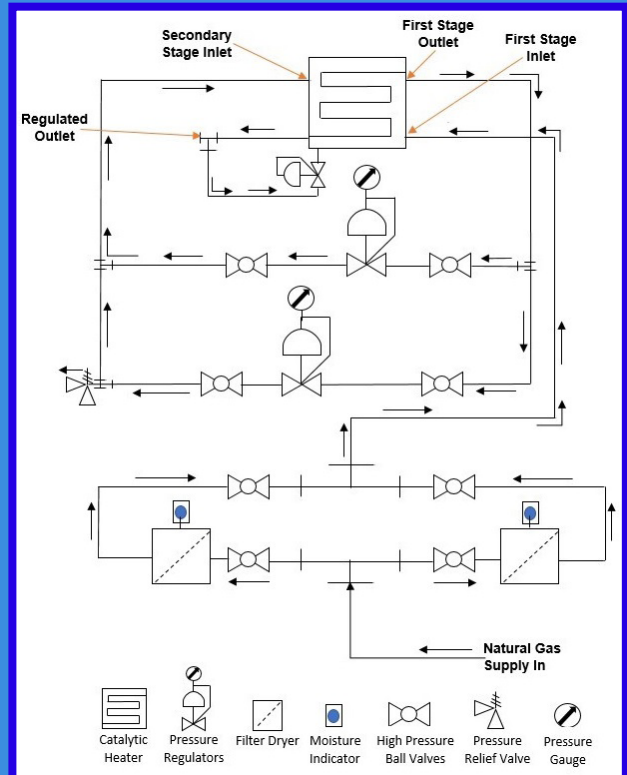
Secondary Stage Inlet

First Stage Outlet

First Stage Inlet

Regulated Outlet

Natural Gas Supply In

Catalytic Heater

Pressure Regulators

Filter Dryer

Moisture Indicator

High Pressure Ball Valves

Pressure Relief Valve

Pressure Gauge